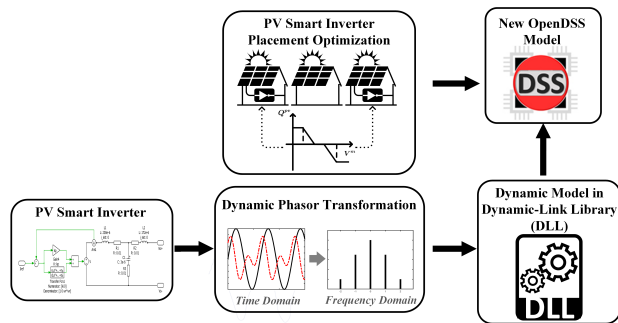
PV Smart Inverter Placement Optimization

$Q^{inv}$

$V^{inv}$

New OpenDSS Model

DSS

PV Smart Inverter

Dynamic Phasor Transformation

Time Domain

Frequency Domain

Dynamic Model in Dynamic-Link Library (DLL)

DLL